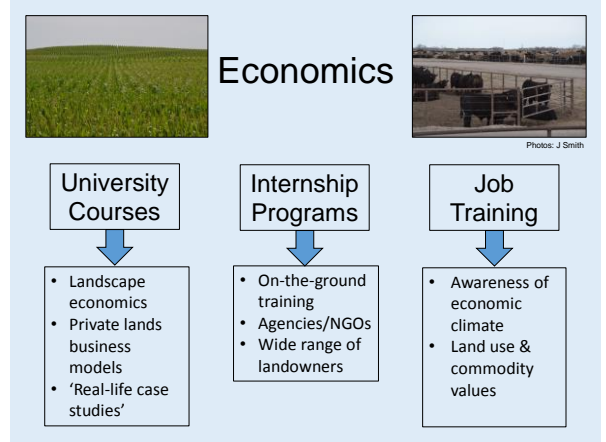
Economics

Photos: J Smith

University Courses

- Landscape economics
- Private lands business models
- 'Real-life case studies'

Internship Programs

- On-the-ground training
- Agencies/NGOs
- Wide range of landowners

Job Training

- Awareness of economic climate
- Land use & commodity values